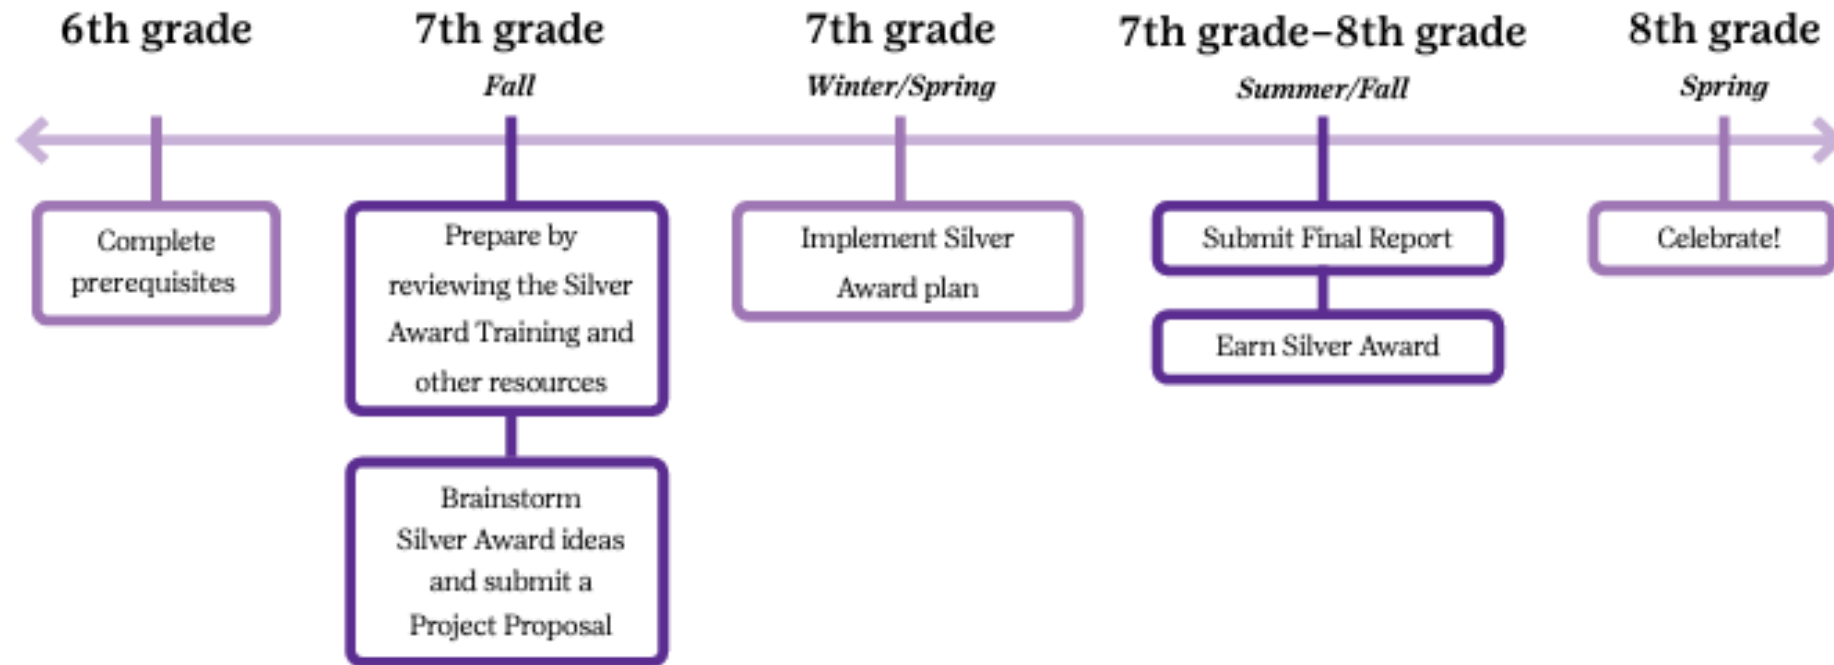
6th grade

Complete prerequisites

7th grade
Fall

Prepare by reviewing the Silver Award Training and other resources

Brainstorm Silver Award ideas and submit a Project Proposal

7th grade
Winter/Spring

Implement Silver Award plan

7th grade–8th grade
Summer/Fall

Submit Final Report

Earn Silver Award

8th grade
Spring

Celebrate!